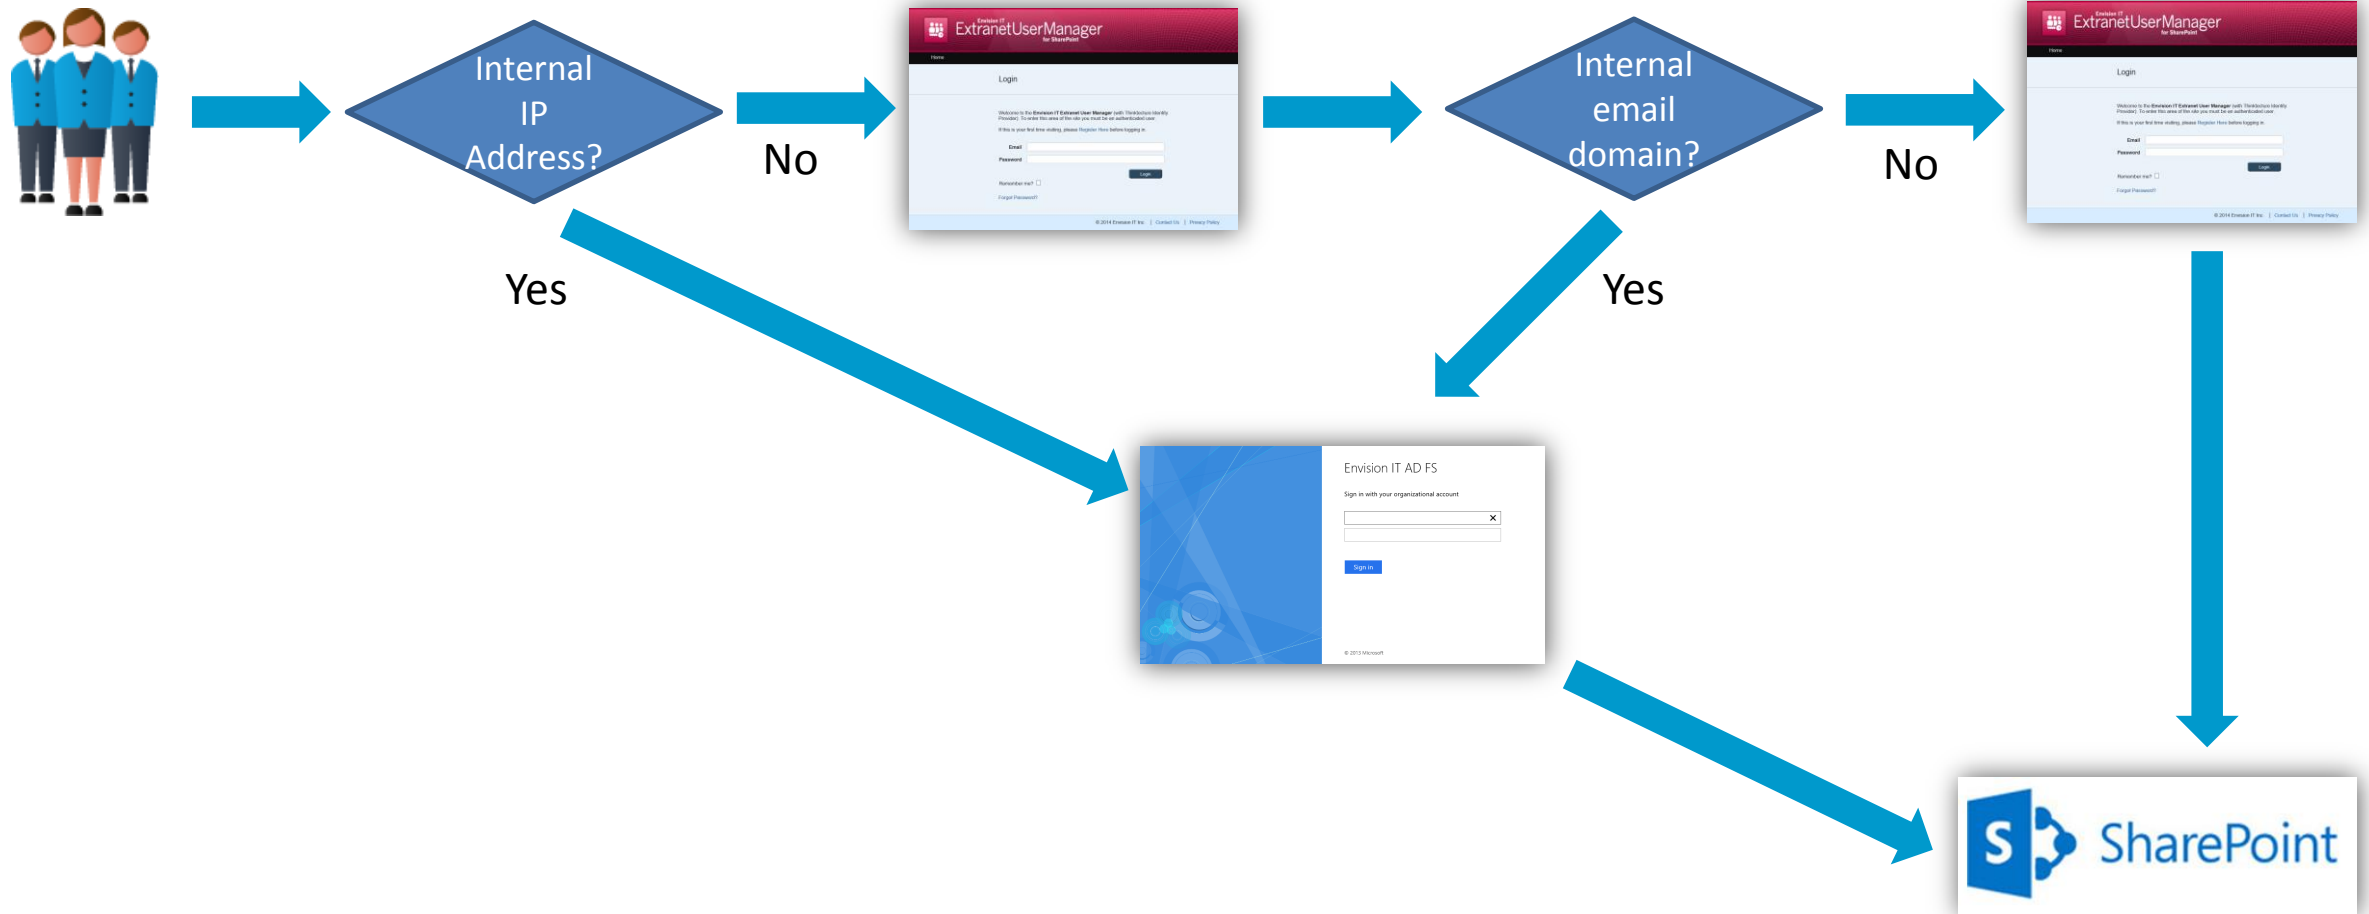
Internal IP Address?

No

Envision IT
ExtranetUserManager
for SharePoint

Home

Login

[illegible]

Email
Password

Login

Remember me?
Forgot Password?

© 2014 Envision IT Inc. | Contact Us | Privacy Policy

Internal email domain?

No

Envision IT
ExtranetUserManager
for SharePoint

Home

Login

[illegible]

Email
Password

Login

Remember me?
Forgot Password?

© 2014 Envision IT Inc. | Contact Us | Privacy Policy

Yes

Yes

Envision IT AD FS

Sign in with your organizational account

Sign in

© 2013 Microsoft

S

SharePoint